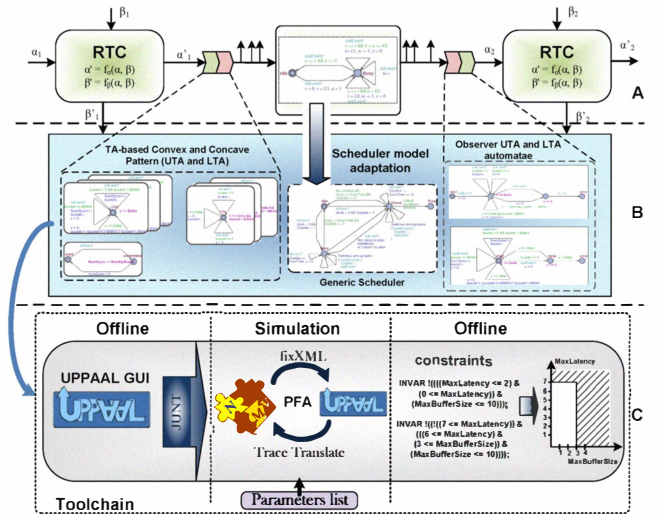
$\beta_1$

$\alpha_1$

RTC

$\alpha' = f_\alpha(\alpha, \beta)$

$\beta' = f_\beta(\alpha, \beta)$

$\alpha'_1$

$\beta'_1$

$\beta_2$

$\alpha_2$

RTC

$\alpha' = f_\alpha(\alpha, \beta)$

$\beta' = f_\beta(\alpha, \beta)$

$\alpha'_2$

$\beta'_2$

A

TA-based Convex and Concave Pattern (UTA and LTA)

Scheduler model adaptation

Observer UTA and LTA automatae

Generic Scheduler

B

Offline

Simulation

Offline

UPPAAL GUI

UPPAAL

JUNIT

fixXML

PFA

UPPAAL

Trace Translate

constraints

INVAR !((((MaxLatency <= 2) & (0 <= MaxLatency)) & (MaxBufferSize <= 10)));

INVAR !(((7 <= MaxLatency) & (((6 <= MaxLatency) & (3 <= MaxBufferSize)) & (MaxBufferSize <= 10)));

MaxLatency

7

6

5

4

3

2

1

1 2 3 4

MaxBufferSize

C

Toolchain

Parameters list